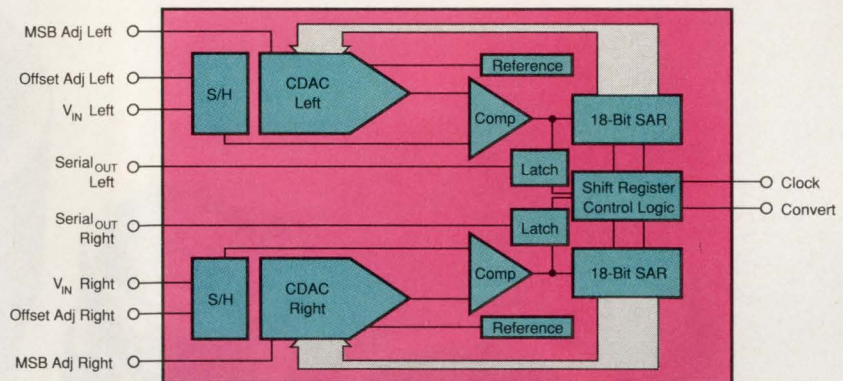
MSB Adj Left

Offset Adj Left

$V_{IN}$ Left

Serial$_{OUT}$ Left

Serial$_{OUT}$ Right

$V_{IN}$ Right

Offset Adj Right

MSB Adj Right

S/H

CDAC Left

Reference

Comp

18-Bit SAR

Latch

Shift Register Control Logic

Clock

Convert

Latch

Comp

18-Bit SAR

S/H

CDAC Right

Reference